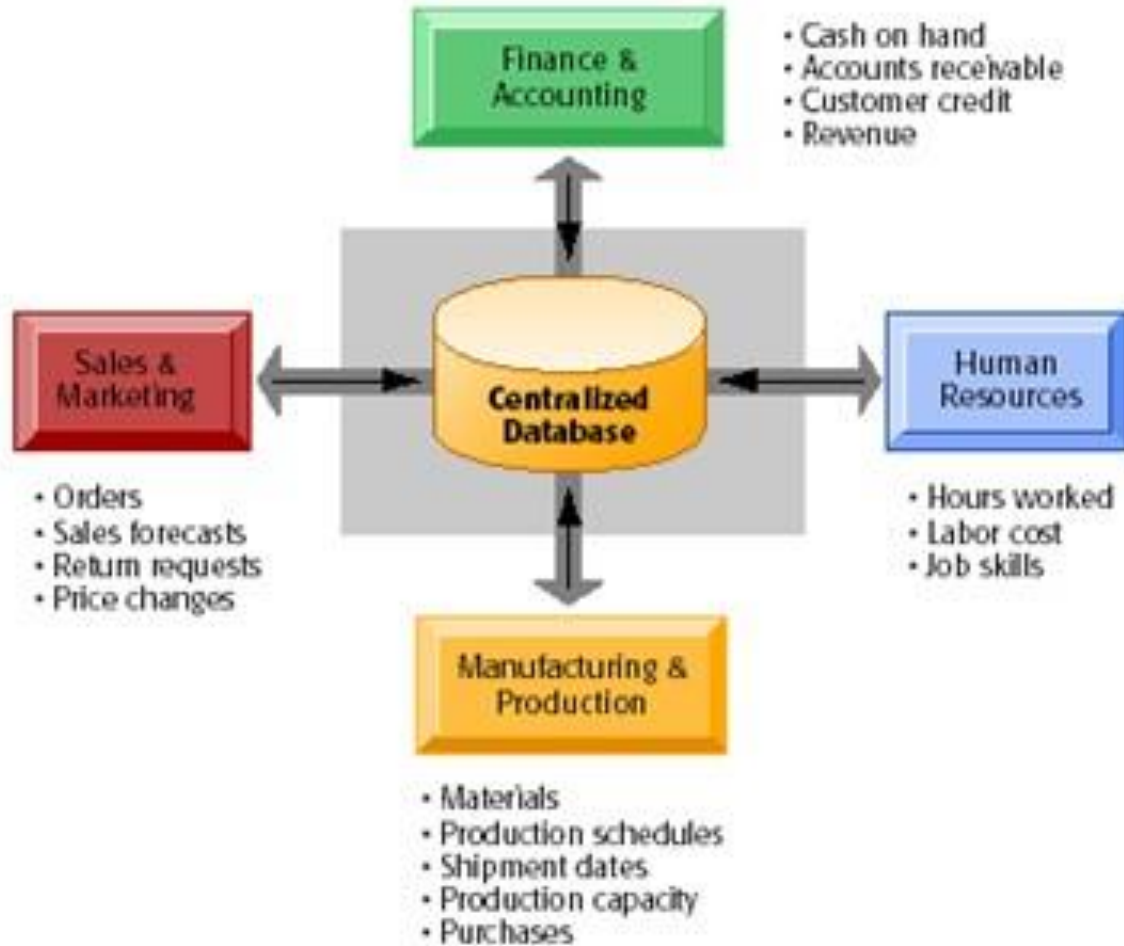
Finance & Accounting

• Cash on hand
• Accounts receivable
• Customer credit
• Revenue

Sales & Marketing

Centralized Database

Human Resources

• Orders
• Sales forecasts
• Return requests
• Price changes

• Hours worked
• Labor cost
• Job skills

Manufacturing & Production

• Materials
• Production schedules
• Shipment dates
• Production capacity
• Purchases